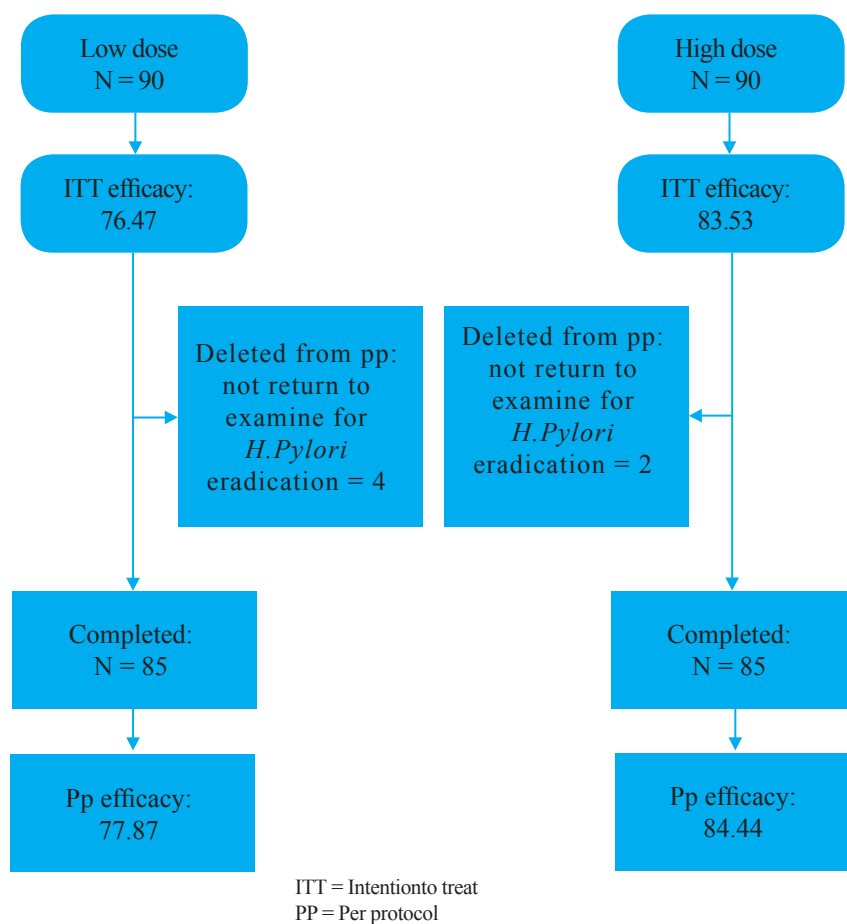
Low dose
N = 90

High dose
N = 90

ITT efficacy:
76.47

ITT efficacy:
83.53

Deleted from pp: not return to examine for *H.Pylori* eradication = 4

Deleted from pp: not return to examine for *H.Pylori* eradication = 2

Completed:
N = 85

Completed:
N = 85

Pp efficacy:
77.87

Pp efficacy:
84.44

ITT = Intentionto treat
PP = Per protocol